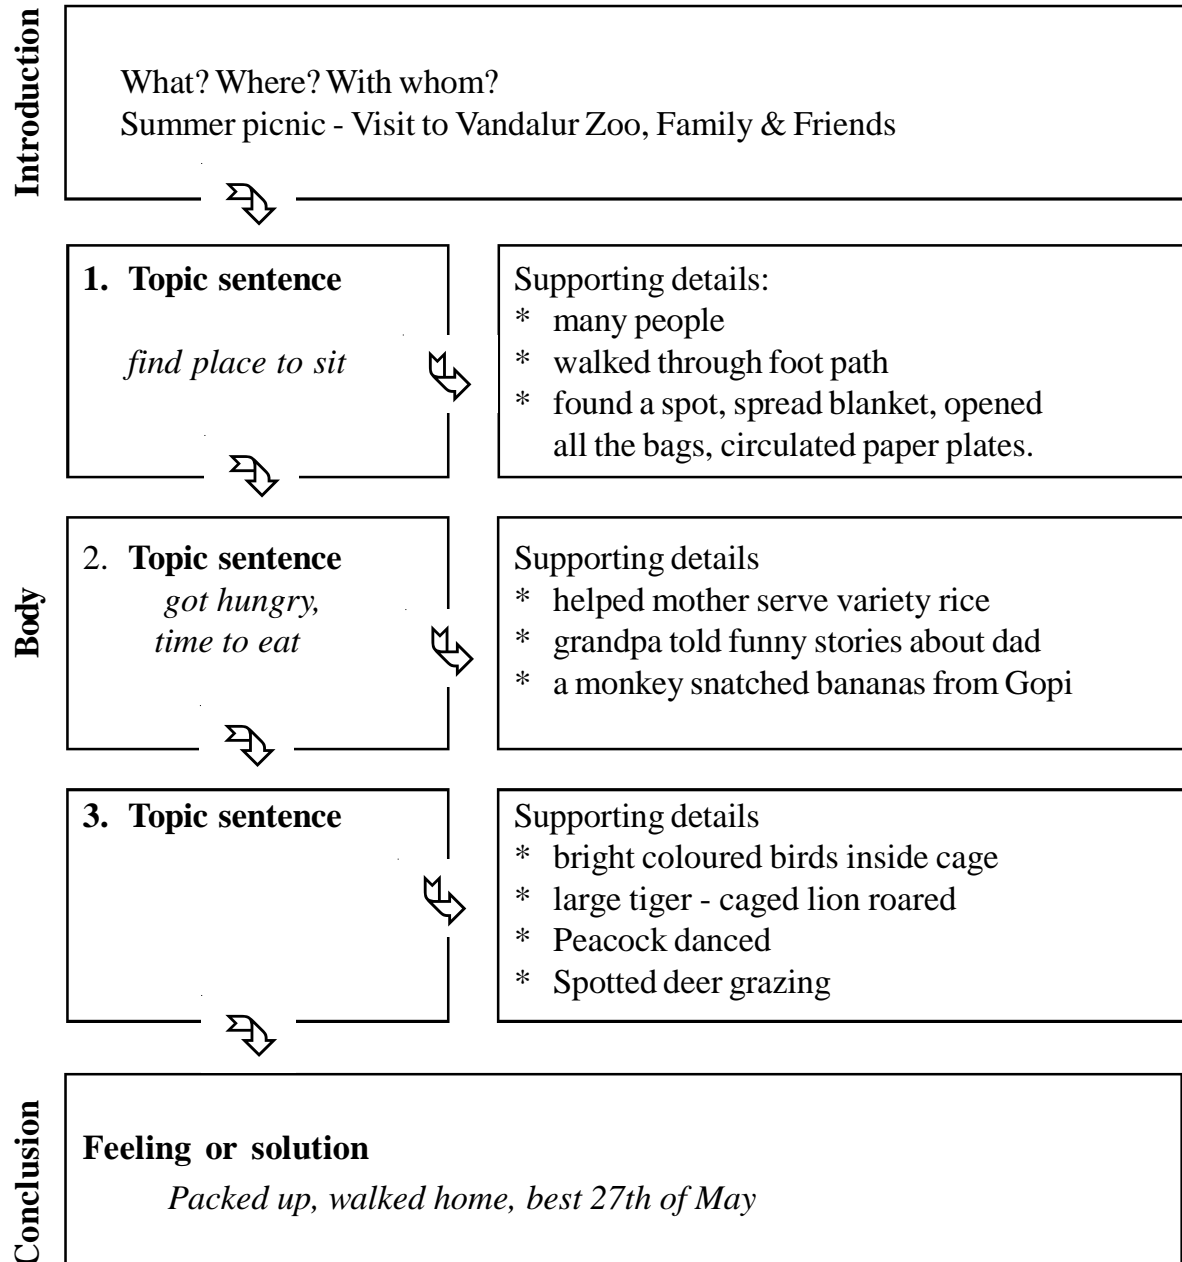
Introduction

What? Where? With whom?
Summer picnic - Visit to Vandalur Zoo, Family & Friends

Body

1. Topic sentence
find place to sit

Supporting details:
* many people
* walked through foot path
* found a spot, spread blanket, opened all the bags, circulated paper plates.

2. Topic sentence
got hungry, time to eat

Supporting details
* helped mother serve variety rice
* grandpa told funny stories about dad
* a monkey snatched bananas from Gopi

3. Topic sentence

Supporting details
* bright coloured birds inside cage
* large tiger - caged lion roared
* Peacock danced
* Spotted deer grazing

Conclusion

Feeling or solution
Packed up, walked home, best 27th of May